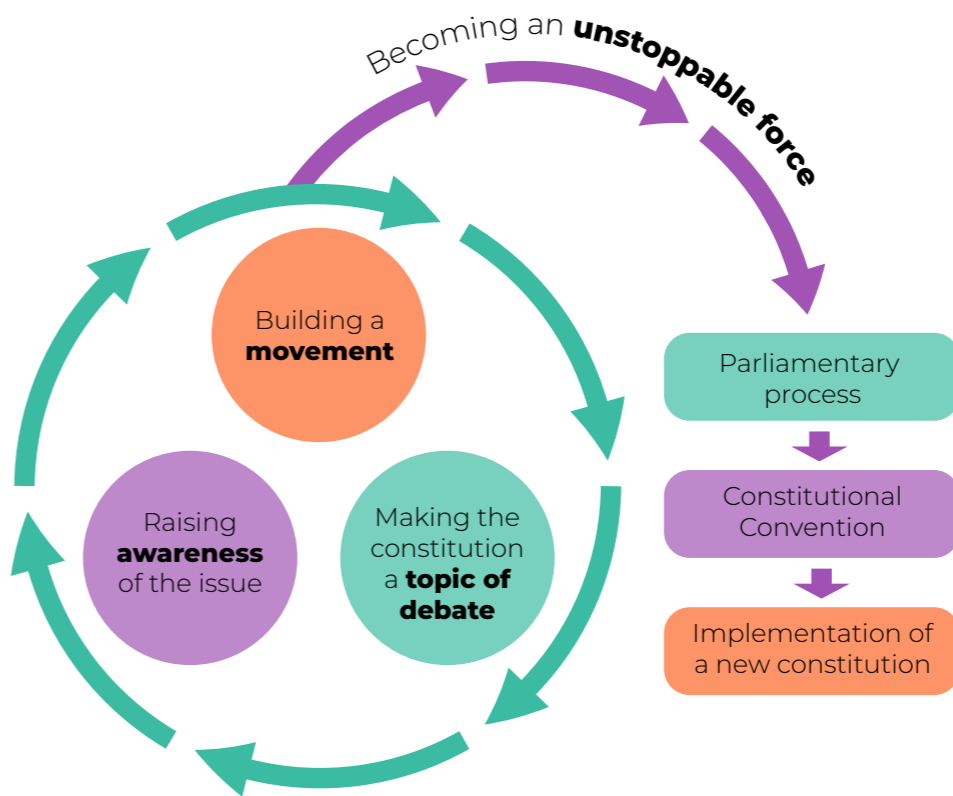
Becoming an **unstoppable force**

Building a **movement**

Raising **awareness** of the issue

Making the constitution a **topic of debate**

Parliamentary process

Constitutional Convention

Implementation of a new constitution